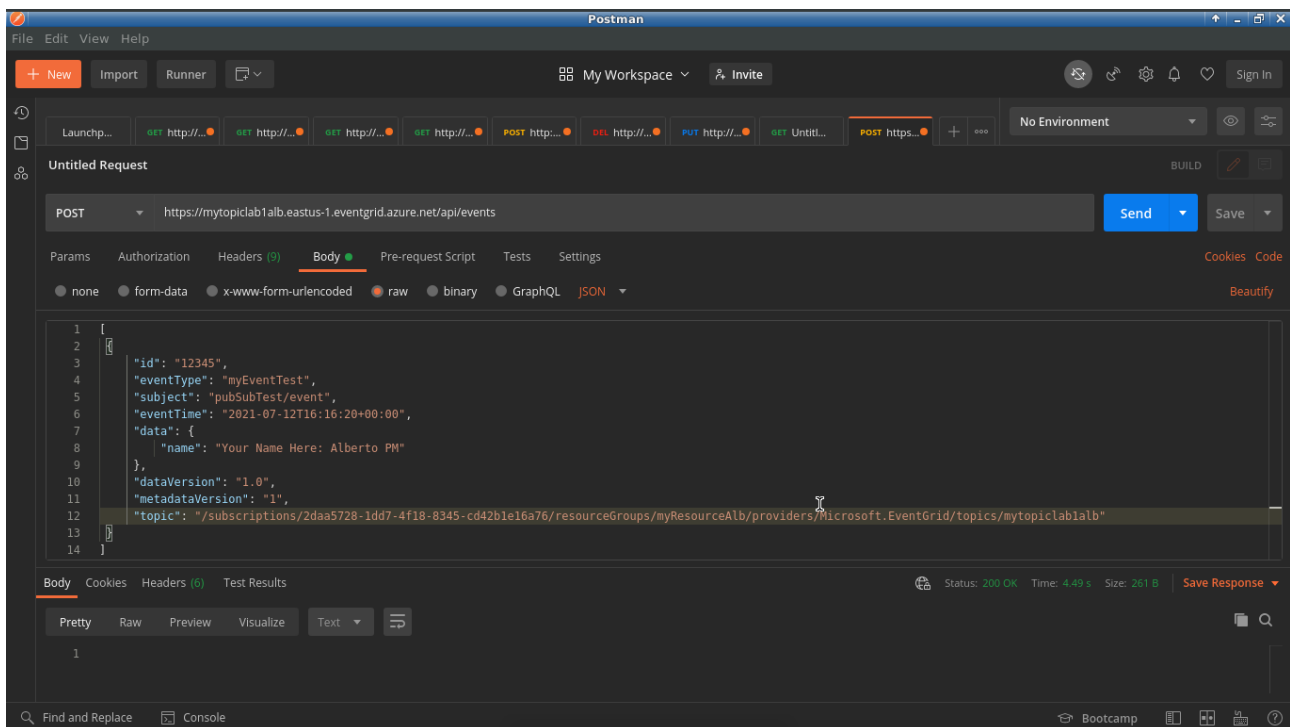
Postman

File Edit View Help

New Import Runner

My Workspace Invite

Sign In

Launchp... GET http://... GET http://... GET http://... GET http://... POST http:... DEL http://... PUT http://... GET Untitl... POST https...

No Environment

Untitled Request

BUILD

POST https://mytopiclab1alb.eastus-1.eventgrid.azure.net/api/events

Send Save

Params Authorization Headers (9) Body Pre-request Script Tests Settings

Cookies Code

none form-data x-www-form-urlencoded raw binary GraphQL JSON

Beautify

1 [
2 {
3 "id": "12345",
4 "eventType": "myEventTest",
5 "subject": "pubSubTest/event",
6 "eventTime": "2021-07-12T16:16:20+00:00",
7 "data": {
8 "name": "Your Name Here: Alberto PM"
9 },
10 "dataVersion": "1.0",
11 "metadataVersion": "1",
12 "topic": "/subscriptions/2daa5728-1dd7-4f18-8345-cd42b1e16a76/resourceGroups/myResourceAlb/providers/Microsoft.EventGrid/topics/mytopiclab1alb"
13 }
14 ]

Body Cookies Headers (6) Test Results

Status: 200 OK Time: 4.49 s Size: 261 B Save Response

Pretty Raw Preview Visualize Text

1

Find and Replace Console

Bootcamp